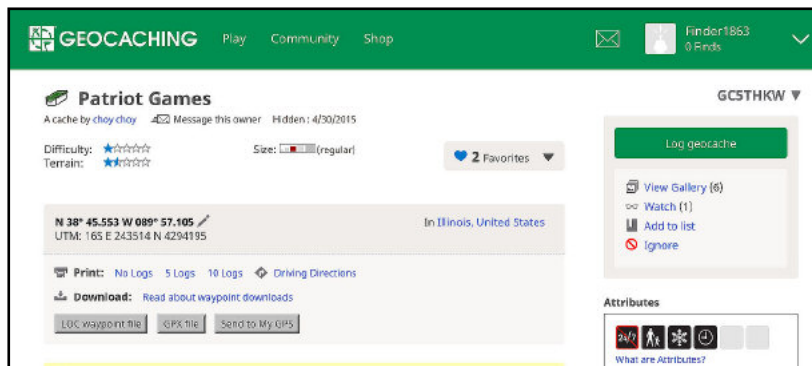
GEOCACHING Play Community Shop

Finder1863
0 Finds

Patriot Games

GC5THKW ▼

A cache by choy choy Message this owner Hidden : 4/30/2015

Difficulty:
Terrain:

Size: (regular)

2 Favorites ▼

Log geocache

View Gallery (6)
Watch (1)
Add to list
Ignore

N 38° 45.553 W 089° 57.105
UTM: 16S E 243514 N 4294195

In Illinois, United States

Print: No Logs 5 Logs 10 Logs Driving Directions

Download: Read about waypoint downloads

LOC waypoint file GPX file Send to My GPS

Attributes

24/7

What are Attributes?